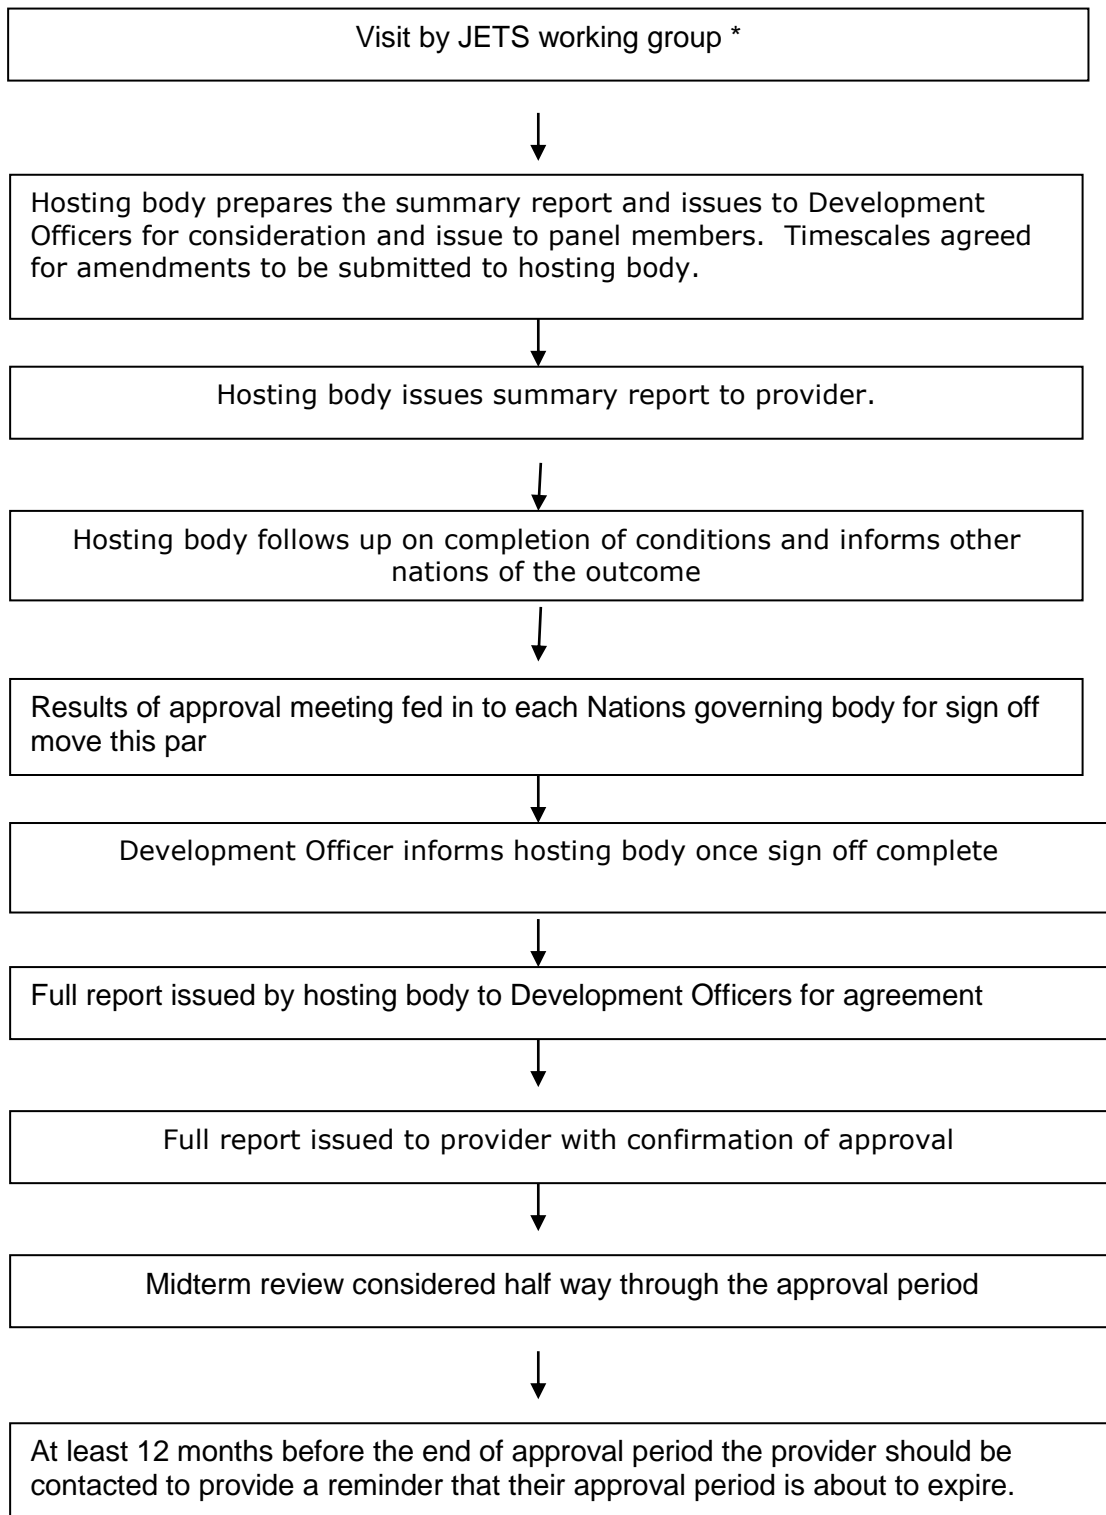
Visit by JETS working group *

Hosting body prepares the summary report and issues to Development Officers for consideration and issue to panel members. Timescales agreed for amendments to be submitted to hosting body.

Hosting body issues summary report to provider.

Hosting body follows up on completion of conditions and informs other nations of the outcome

Results of approval meeting fed in to each Nations governing body for sign off move this par

Development Officer informs hosting body once sign off complete

Full report issued by hosting body to Development Officers for agreement

Full report issued to provider with confirmation of approval

Midterm review considered half way through the approval period

At least 12 months before the end of approval period the provider should be contacted to provide a reminder that their approval period is about to expire.